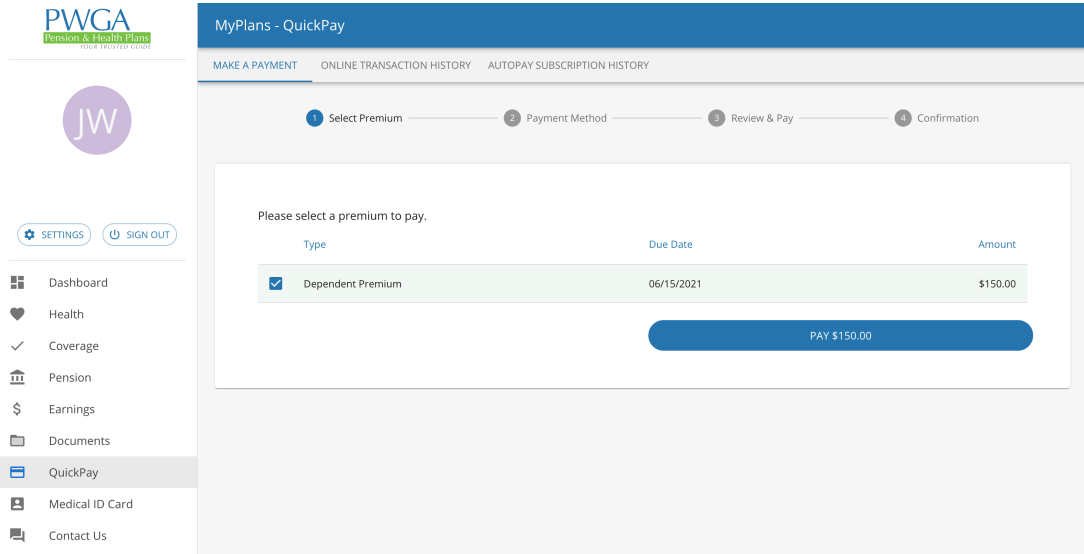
PWGA
Pension & Health Plans
YOUR TRUSTED GUIDE

JW

SETTINGS
SIGN OUT

Dashboard
Health
Coverage
Pension
Earnings
Documents
QuickPay
Medical ID Card
Contact Us

MyPlans - QuickPay

MAKE A PAYMENT
ONLINE TRANSACTION HISTORY
AUTOPAY SUBSCRIPTION HISTORY

1 Select Premium
2 Payment Method
3 Review & Pay
4 Confirmation

Please select a premium to pay.

| Type | Due Date | Amount |
|---|---|---|
| Dependent Premium | 06/15/2021 | $150.00 |

PAY $150.00